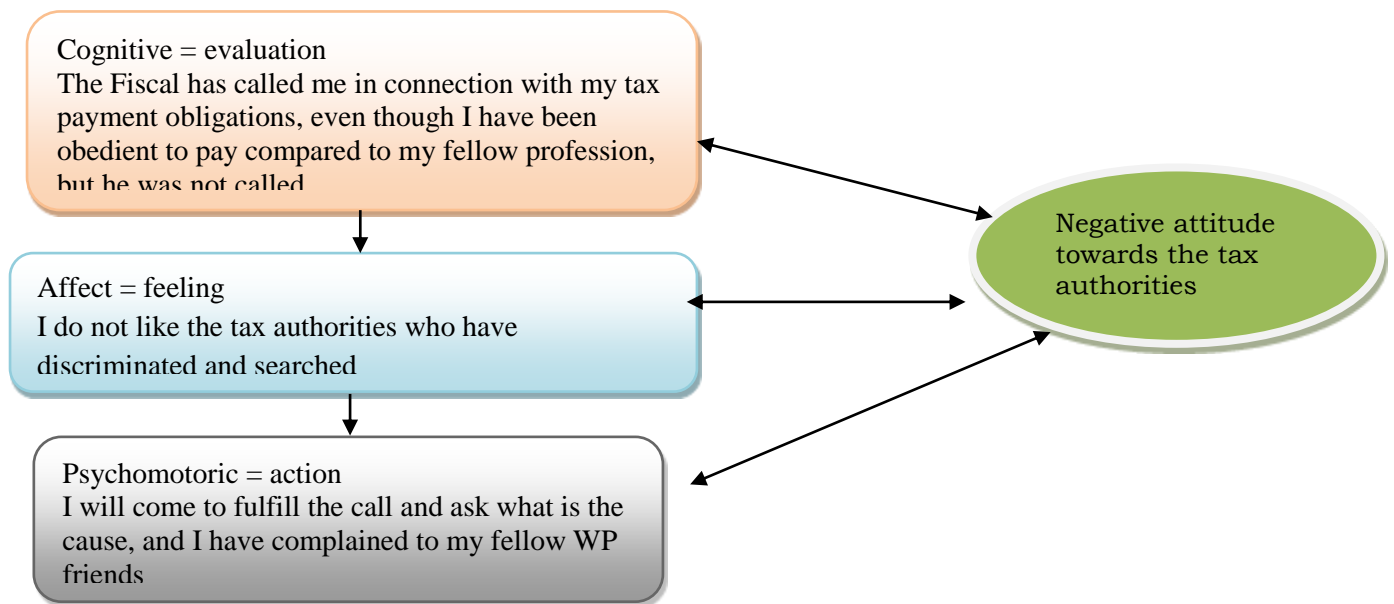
Cognitive = evaluation
The Fiscal has called me in connection with my tax payment obligations, even though I have been obedient to pay compared to my fellow profession, but he was not called

Affect = feeling
I do not like the tax authorities who have discriminated and searched

Psychomotoric = action
I will come to fulfill the call and ask what is the cause, and I have complained to my fellow WP friends

Negative attitude towards the tax authorities